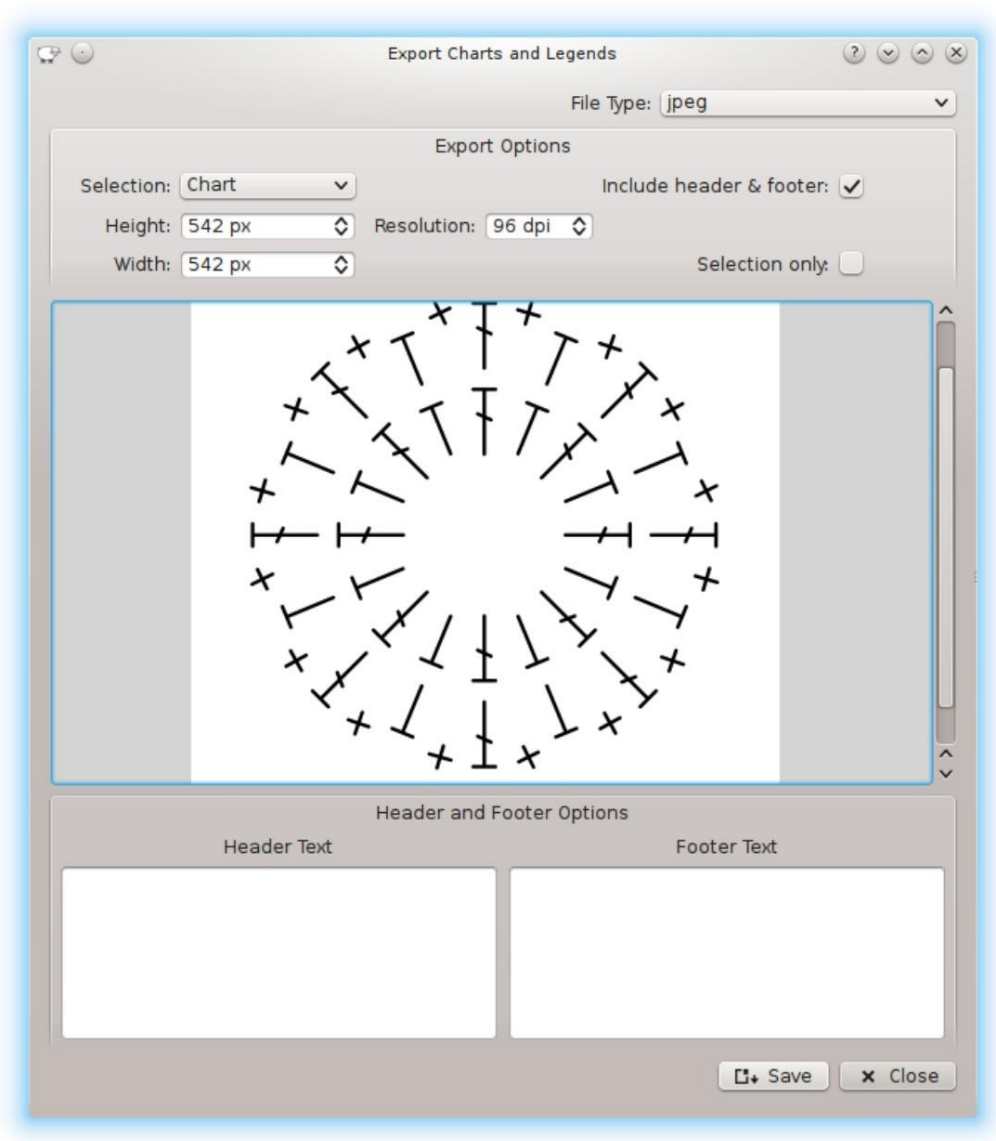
Export Charts and Legends

File Type: jpeg

Export Options

Selection: Chart

Include header & footer:

Height: 542 px

Resolution: 96 dpi

Width: 542 px

Selection only:

Header and Footer Options

Header Text

Footer Text

Save

Close